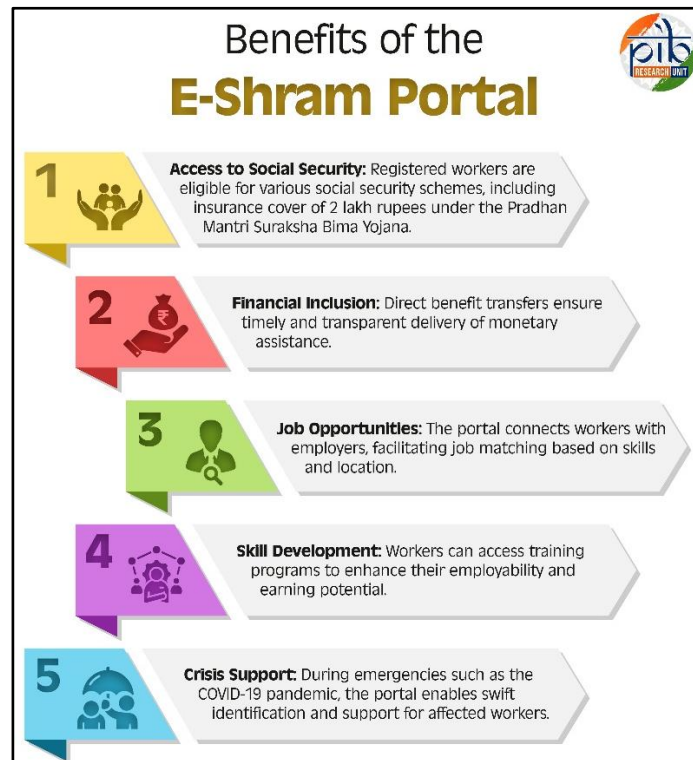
Benefits of the
E-Shram Portal

pib RESEARCH UNIT

1 Access to Social Security: Registered workers are eligible for various social security schemes, including insurance cover of 2 lakh rupees under the Pradhan Mantri Suraksha Bima Yojana.

2 Financial Inclusion: Direct benefit transfers ensure timely and transparent delivery of monetary assistance.

3 Job Opportunities: The portal connects workers with employers, facilitating job matching based on skills and location.

4 Skill Development: Workers can access training programs to enhance their employability and earning potential.

5 Crisis Support: During emergencies such as the COVID-19 pandemic, the portal enables swift identification and support for affected workers.